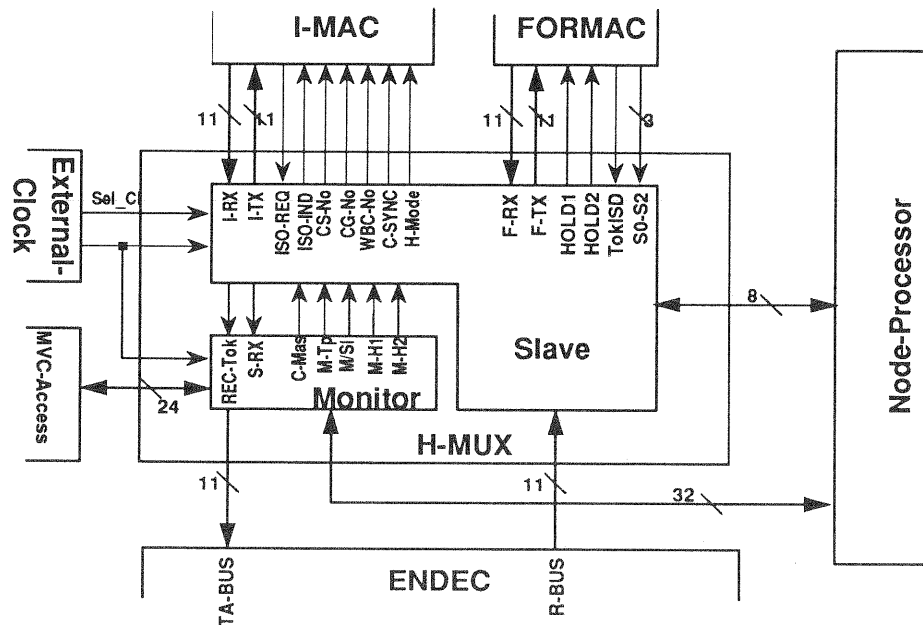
I-MAC

FORMAC

11
11
3

External-Clock

Sel_Cl

I-RX
I-TX
ISO-REQ
ISO-IND
CS-No
CG-No
WBC-No
C-SYNC
H-Mode

F-RX
F-TX
HOLD1
HOLD2
TokISD
S0-S2

8

Node-Processor

MVC-Access

24

REC-Tok
S-RX
C-Mas
M-Tp
M/SI
M-H1
M-H2

Monitor

Slave

H-MUX

11
11
32

TA-BUS
ENDEC
R-BUS